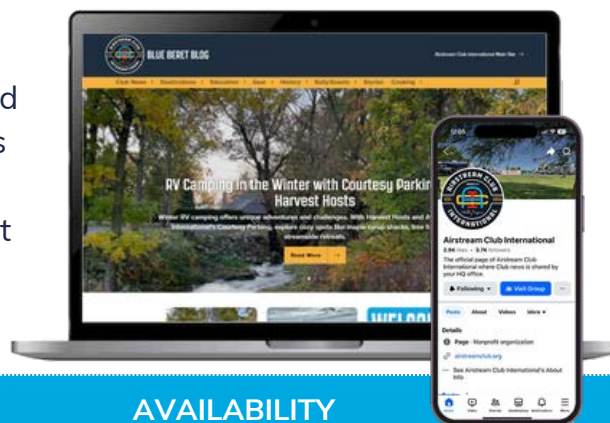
d
s
t

BLUE BERET BLOG

Airstream Club International Main Site

Club News | Destinations | Education | Gear | History | Rally Events | Stories | Cooking

RV Camping in the Winter with Courtesy Parking Harvest Hosts

Winter RV camping offers unique adventures and challenges. With Harvest Hosts and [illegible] International's Courtesy Parking, explore cozy spots like maple syrup shacks, tree f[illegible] streamside retreats.

Read More

WELCO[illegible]

AIRSTREAM CLUB INTERNATIONAL

Airstream Club International

2.5K likes • 3.7K followers

The official page of Airstream Club International where Club news is shared by your HQ office.

Following

Visit Group

Posts About Videos More

Details

Page · Nonprofit organization

airstreamclub.org

See Airstream Club International's About info

AVAILABILITY